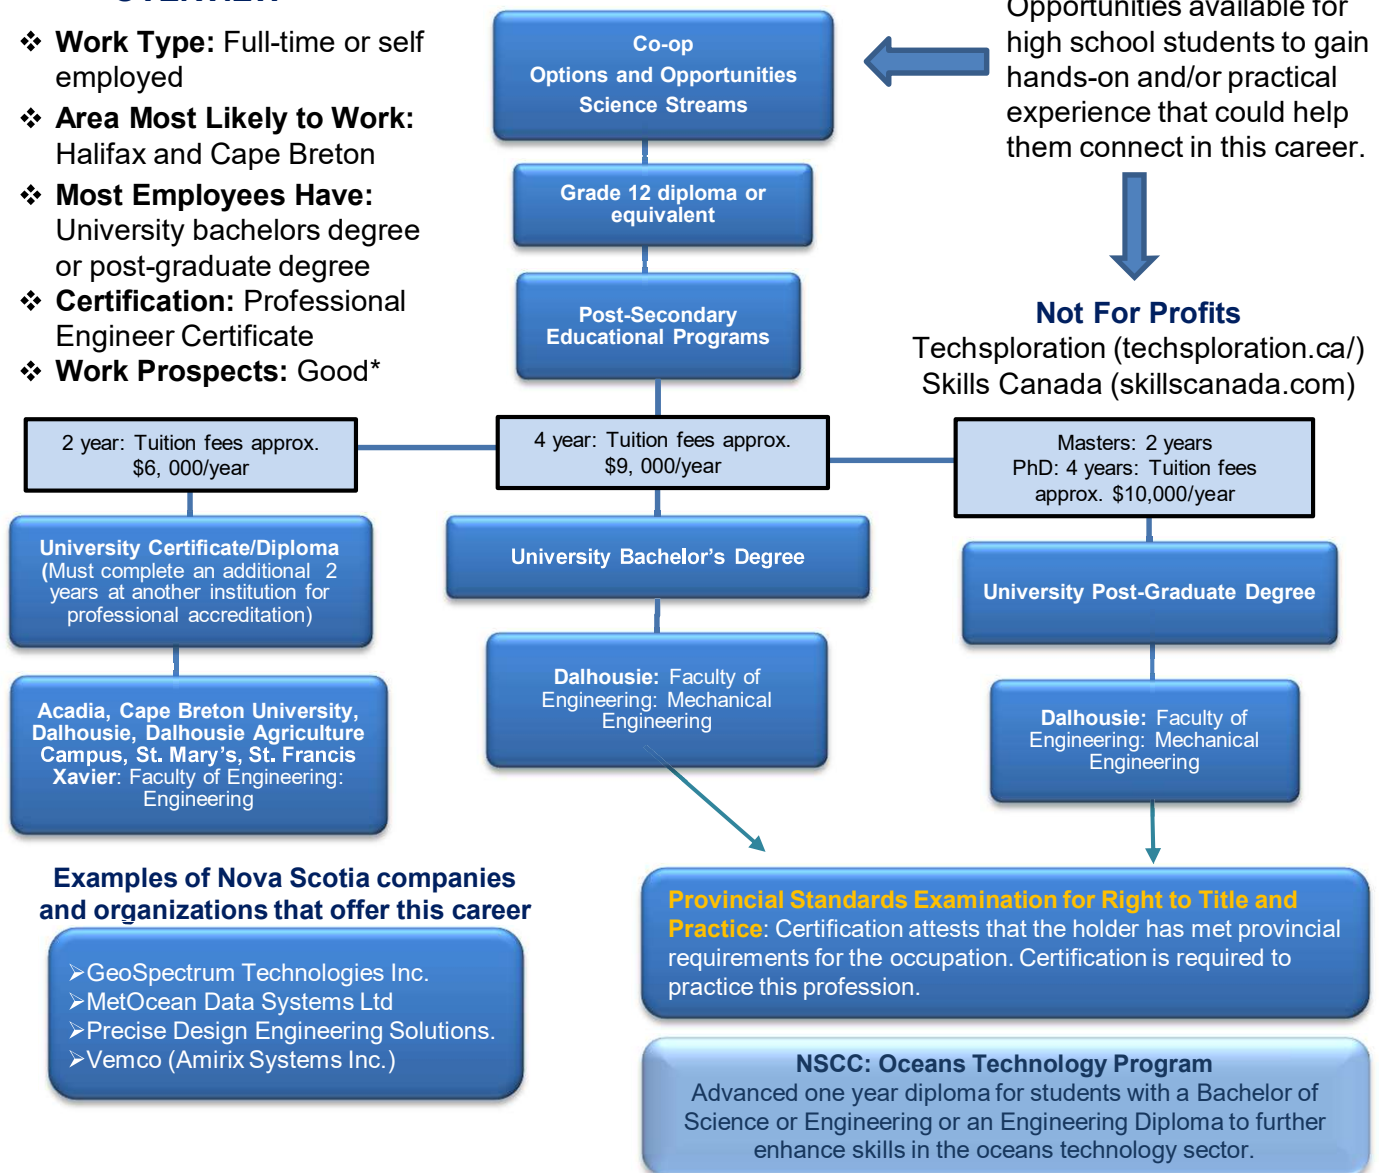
❖ **Work Type:** Full-time or self employed

❖ **Area Most Likely to Work:** Halifax and Cape Breton

❖ **Most Employees Have:** University bachelors degree or post-graduate degree

❖ **Certification:** Professional Engineer Certificate

❖ **Work Prospects:** Good*

Co-op
Options and Opportunities
Science Streams

Opportunities available for high school students to gain hands-on and/or practical experience that could help them connect in this career.

Grade 12 diploma or equivalent

Post-Secondary Educational Programs

Not For Profits
Techsploration (techsploration.ca/)
Skills Canada (skillscanada.com)

2 year: Tuition fees approx. $6, 000/year

4 year: Tuition fees approx. $9, 000/year

Masters: 2 years
PhD: 4 years: Tuition fees approx. $10,000/year

University Certificate/Diploma (Must complete an additional 2 years at another institution for professional accreditation)

University Bachelor's Degree

University Post-Graduate Degree

Acadia, Cape Breton University, Dalhousie, Dalhousie Agriculture Campus, St. Mary's, St. Francis Xavier: Faculty of Engineering: Engineering

Dalhousie: Faculty of Engineering: Mechanical Engineering

Dalhousie: Faculty of Engineering: Mechanical Engineering

Examples of Nova Scotia companies and organizations that offer this career

➢GeoSpectrum Technologies Inc.
➢MetOcean Data Systems Ltd
➢Precise Design Engineering Solutions.
➢Vemco (Amirix Systems Inc.)

Provincial Standards Examination for Right to Title and Practice: Certification attests that the holder has met provincial requirements for the occupation. Certification is required to practice this profession.

NSCC: Oceans Technology Program
Advanced one year diploma for students with a Bachelor of Science or Engineering or an Engineering Diploma to further enhance skills in the oceans technology sector.